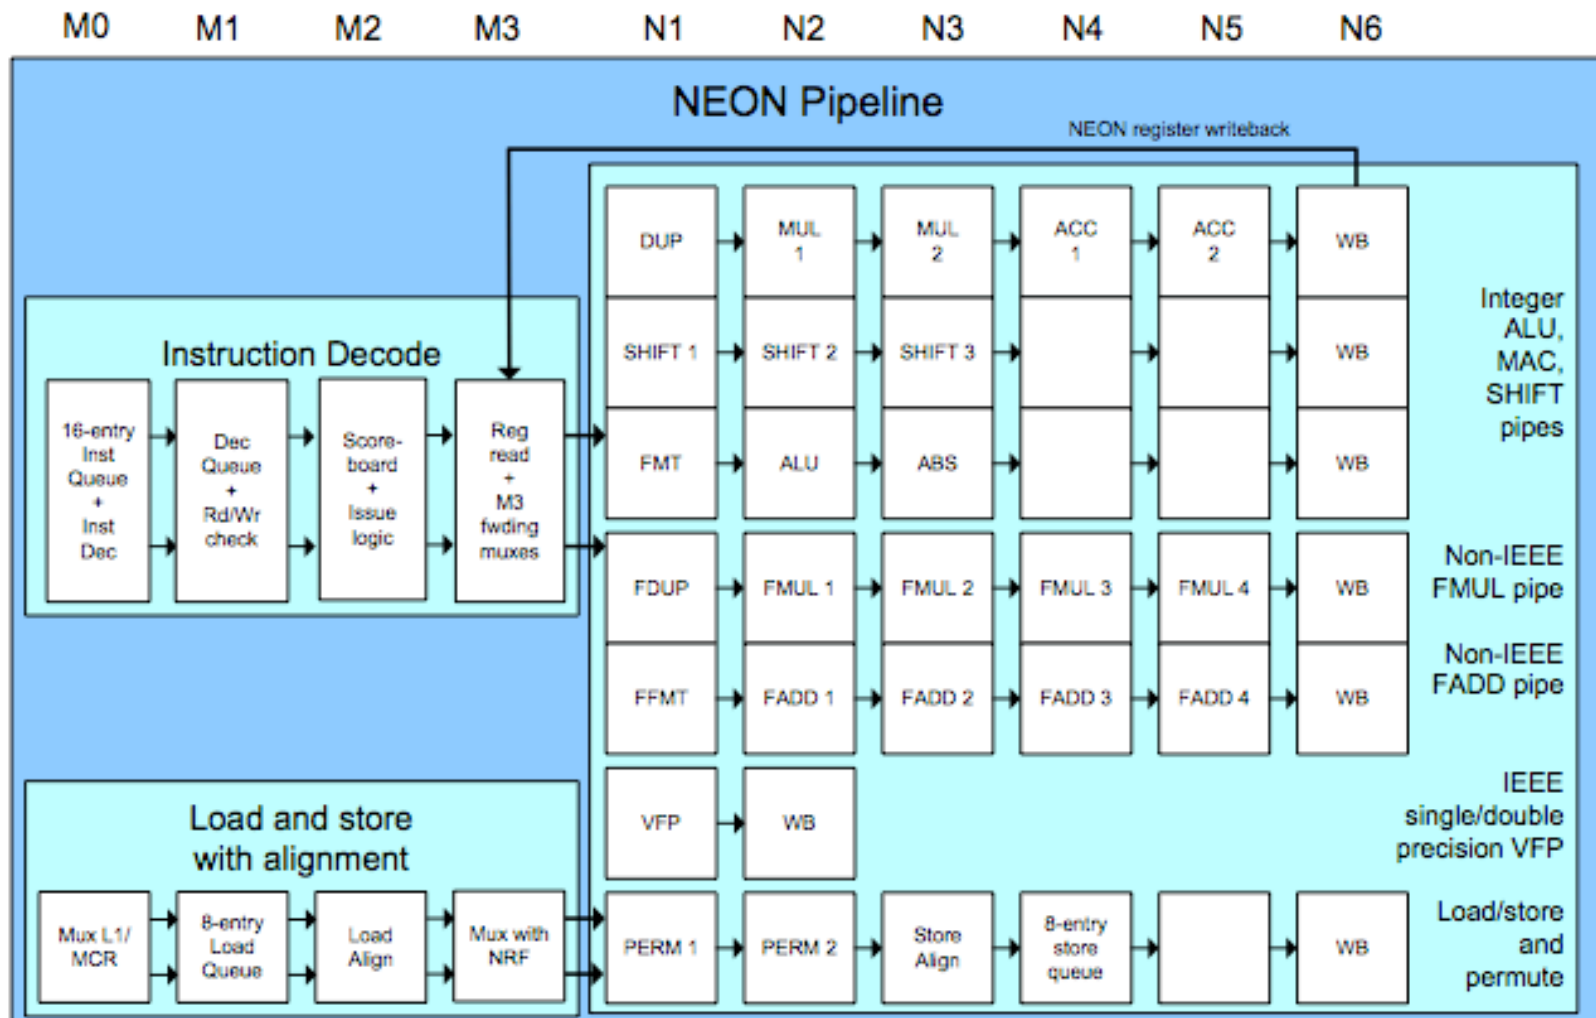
M0 M1 M2 M3 N1 N2 N3 N4 N5 N6

NEON Pipeline

NEON register writeback

Instruction Decode

16-entry Inst Queue + Inst Dec

Dec Queue + Rd/Wr check

Score-board + Issue logic

Reg read + M3 fwding muxes

DUP
MUL 1
MUL 2
ACC 1
ACC 2
WB

SHIFT 1
SHIFT 2
SHIFT 3
WB

FMT
ALU
ABS
WB

Integer ALU, MAC, SHIFT pipes

FDUP
FMUL 1
FMUL 2
FMUL 3
FMUL 4
WB

Non-IEEE FMUL pipe

FFMT
FADD 1
FADD 2
FADD 3
FADD 4
WB

Non-IEEE FADD pipe

VFP
WB

IEEE single/double precision VFP

Load and store with alignment

Mux L1/ MCR

8-entry Load Queue

Load Align

Mux with NRF

PERM 1
PERM 2
Store Align
8-entry store queue
WB

Load/store and permute